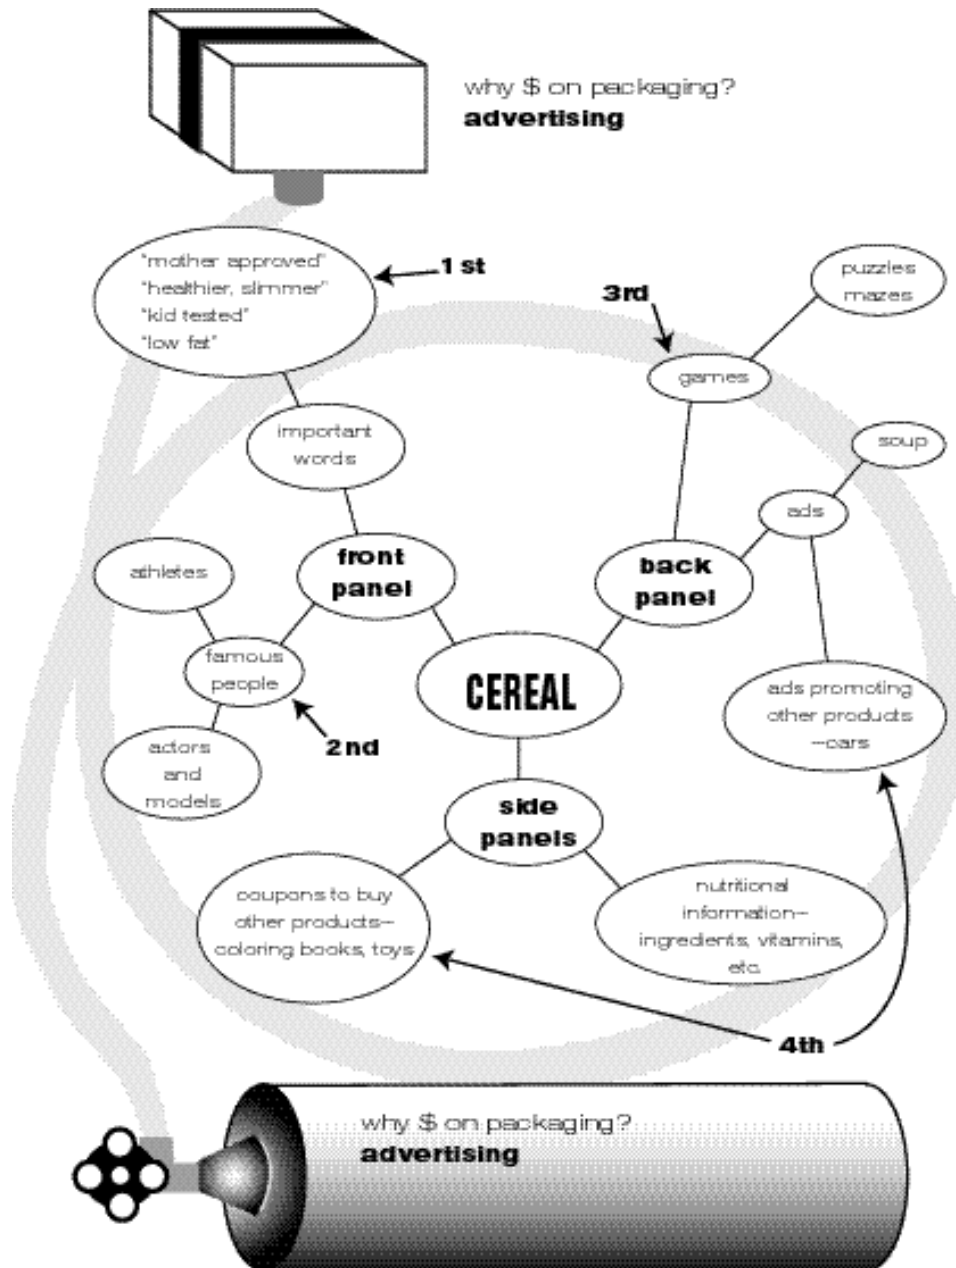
why \$ on packaging?
**advertising**

"mother approved"
"healthier, slimmer"
"kid tested"
"low fat"

1 st

3rd

puzzles
mazes

games

important words

soup

ads

front panel

back panel

athletes

famous people

CEREAL

ads promoting other products —cars

actors and models

2nd

side panels

coupons to buy other products— coloring books, toys

nutritional information— ingredients, vitamins, etc.

4th

why \$ on packaging?
**advertising**